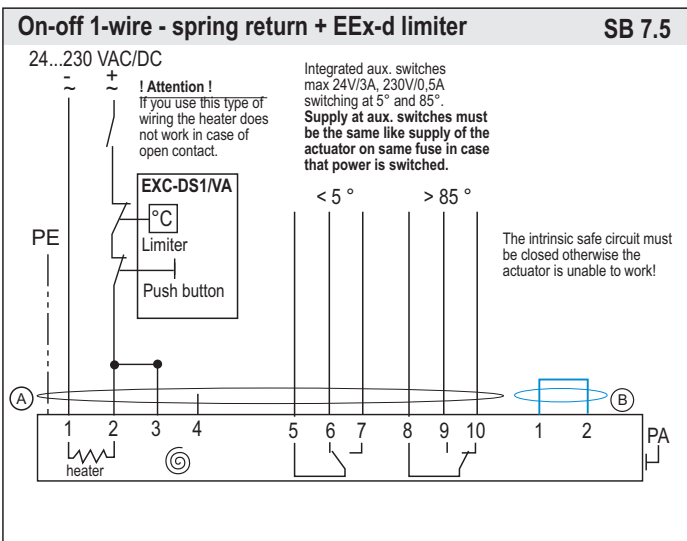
On-off 1-wire - spring return + EEx-d limiter

SB 7.5

24...230 VAC/DC

- ~

+ ~

! Attention !
If you use this type of wiring the heater does not work in case of open contact.

Integrated aux. switches max 24V/3A, 230V/0,5A switching at 5° and 85°.
Supply at aux. switches must be the same like supply of the actuator on same fuse in case that power is switched.

EXC-DS1/VA

°C

Limiter

Push button

< 5 °

> 85 °

PE

The intrinsic safe circuit must be closed otherwise the actuator is unable to work!

A

B

1 2 3 4 5 6 7 8 9 10 1 2

heater

PA